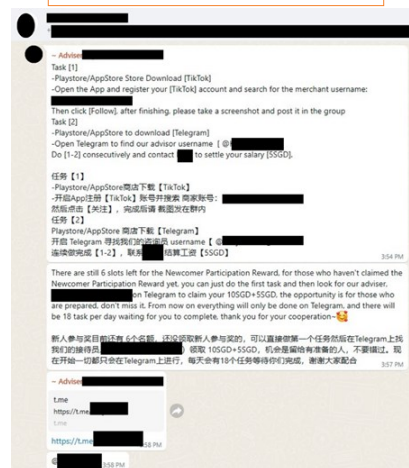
~ Advise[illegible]
Task [1]
-Playstore/AppStore Store Download [TikTok]
-Open the App and register your [TikTok] account and search for the merchant username: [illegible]
Then click [Follow], after finishing, please take a screenshot and post it in the group
Task [2]
-Playstore/AppStore to download [Telegram]
-Open Telegram to find our advisor username [ @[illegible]
Do [1-2] consecutively and contact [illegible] to settle your salary [SSGD].

任务【1】
-Playstore/AppStore商店下载【TikTok】
-开启App注册【TikTok】账号并搜索 商家账号：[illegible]
然后点击【关注】，完成后请 截图发在群内
任务【2】
Playstore/AppStore 商店下载【Telegram】
开启 Telegram 寻找我们的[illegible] username【 @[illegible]
连续做完成【1-2】，联系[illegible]结算工资【5SGD】
3:54 PM

There are still 6 slots left for the Newcomer Participation Reward, for those who haven't claimed the Newcomer Participation Reward yet, you can just do the first task and then look for our adviser. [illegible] on Telegram to claim your 10SGD+5SGD, the opportunity is for those who are prepared, don't miss it. From now on everything will only be done on Telegram, and there will be 18 task per day waiting for you to complete, thank you for your cooperation~

新人参与奖目前还有 6 个名额，还没领取新人参与奖的，可以直接做第一个任务然后在Telegram上找我们的接待员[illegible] 领取 10SGD+5SGD，机会是留给有准备的人，不要错过。现在开始一切都只会在Telegram上进行，每天会有18个任务等待你们完成，谢谢大家配合
3:57 PM

~ Advise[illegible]
t.me
https://t.me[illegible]
t.me
https://t.me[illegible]
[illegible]58 PM
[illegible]58 PM